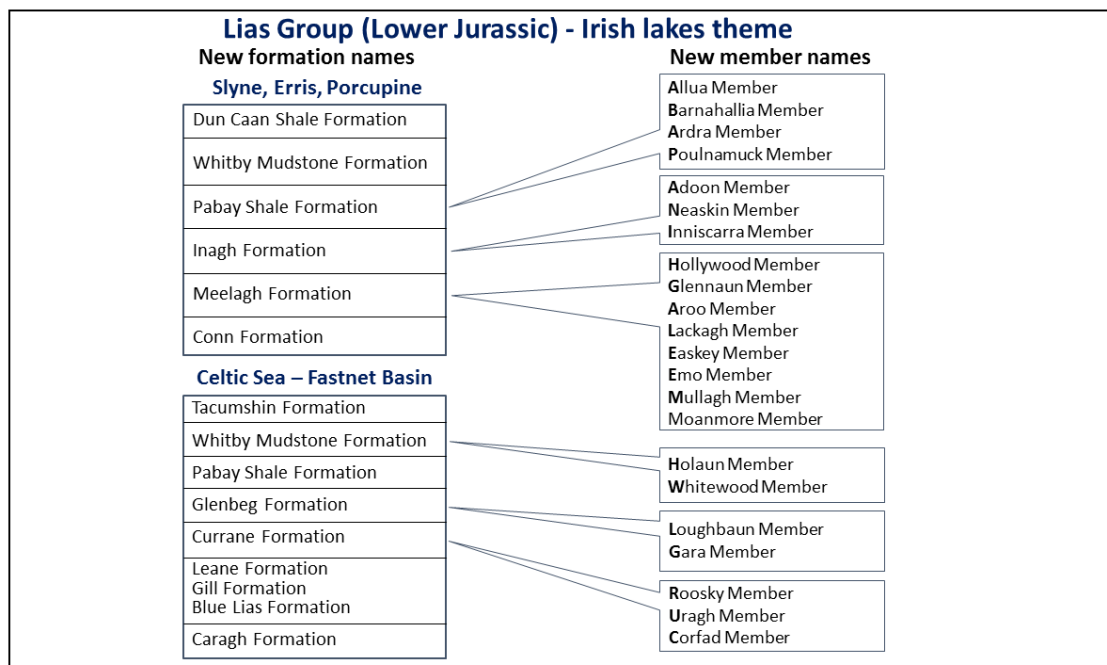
Lias Group (Lower Jurassic) - Irish lakes theme

New formation names

Slyne, Erris, Porcupine

| Dun Caan Shale Formation |
|---|
| Whitby Mudstone Formation |
| Pabay Shale Formation |
| Inagh Formation |
| Meelagh Formation |
| Conn Formation |

Celtic Sea – Fastnet Basin

| Tacumshin Formation |
|---|
| Whitby Mudstone Formation |
| Pabay Shale Formation |
| Glenbeg Formation |
| Currane Formation |
| Leane Formation Gill Formation Blue Lias Formation |
| Caragh Formation |

New member names

Allua Member
Barnahallia Member
Ardra Member
Poulnamuck Member

Adoon Member
Neaskin Member
Inniscarra Member

Hollywood Member
Glennaun Member
Aroo Member
Lackagh Member
Easkey Member
Emo Member
Mullagh Member
Moanmore Member

Holaun Member
Whitewood Member

Loughbaun Member
Gara Member

Roosky Member
Uragh Member
Corfad Member